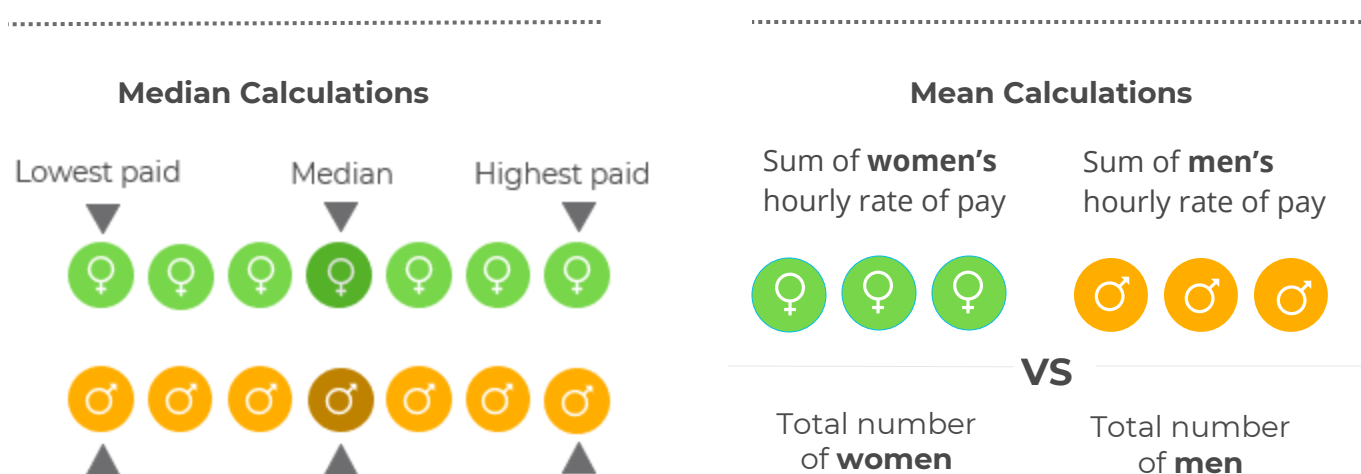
Median Calculations

Lowest paid
Median
Highest paid

♀ ♀ ♀ ♀ ♀ ♀ ♀

♂ ♂ ♂ ♂ ♂ ♂ ♂

Mean Calculations

Sum of **women's** hourly rate of pay

Sum of **men's** hourly rate of pay

♀ ♀ ♀

♂ ♂ ♂

VS

Total number of **women**

Total number of **men**